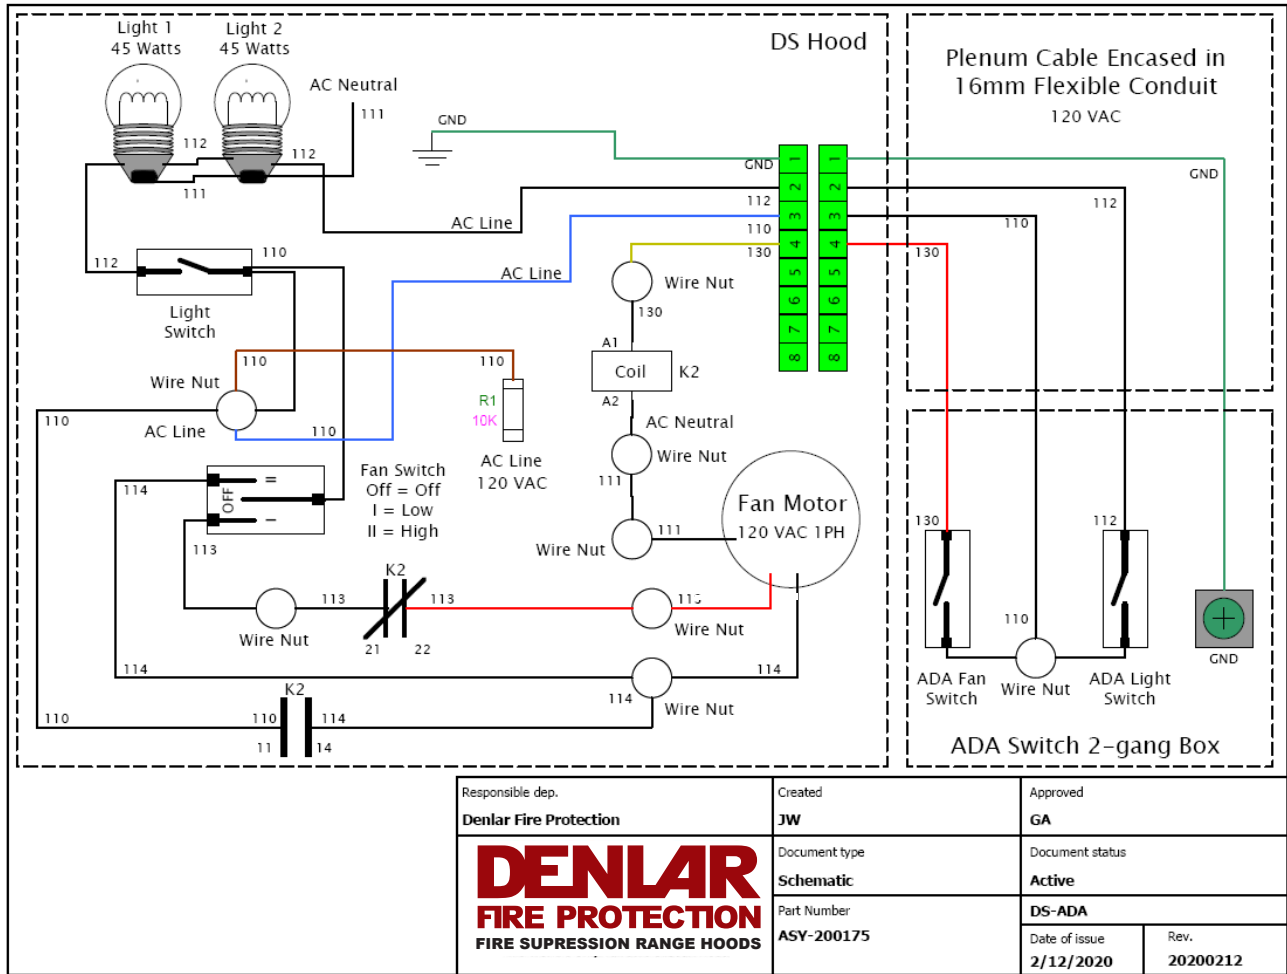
Light 1
45 Watts

Light 2
45 Watts

DS Hood

AC Neutral
111

GND

112
112
111

GND
112
110
130

1
2
3
4
5
6
7
8

1
2
3
4
5
6
7
8

AC Line
AC Line

112
Light Switch
110

Wire Nut
130
A1
Coil K2
A2
AC Neutral
Wire Nut
111

110
110
Wire Nut
110
AC Line
110
R1
10K
AC Line
120 VAC

114
OFF
=
–
113

Fan Switch
Off = Off
I = Low
II = High

Fan Motor
120 VAC 1PH
111
Wire Nut

Wire Nut
113
K2
113
21
22
113
Wire Nut

114
114
114
Wire Nut

110
K2
110
114
11
14

Plenum Cable Encased in 16mm Flexible Conduit
120 VAC

GND
112
110
130

130
112
110
ADA Fan Switch
Wire Nut
ADA Light Switch
GND

ADA Switch 2-gang Box

| Responsible dep. | Created | Approved |
|---|---|---|
| Denlar Fire Protection | JW | GA |
| DENLAR FIRE PROTECTION FIRE SUPRESSION RANGE HOODS | Document type | Document status |
| | Schematic | Active |
| | Part Number | DS-ADA |
| | ASY-200175 | Date of issue 2/12/2020 | Rev. 20200212 |